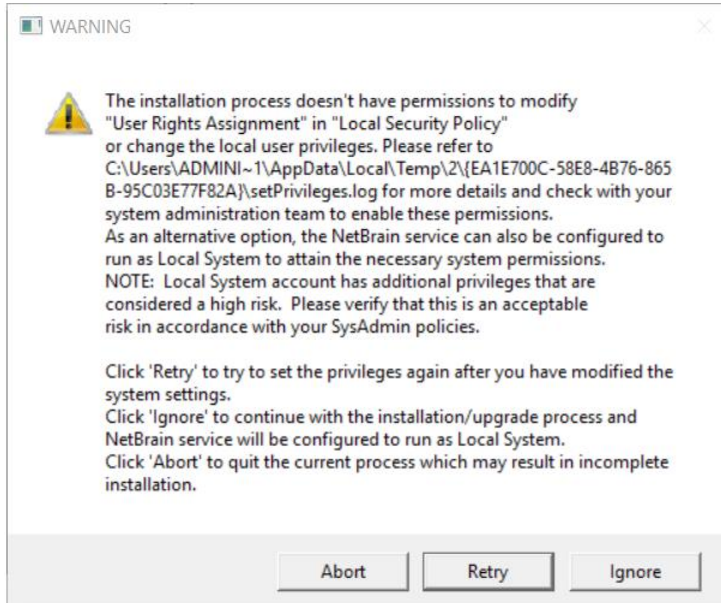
WARNING

The installation process doesn't have permissions to modify "User Rights Assignment" in "Local Security Policy" or change the local user privileges. Please refer to C:\Users\ADMINI~1\AppData\Local\Temp\2\{EA1E700C-58E8-4B76-865B-95C03E77F82A}\setPrivileges.log for more details and check with your system administration team to enable these permissions.
As an alternative option, the NetBrain service can also be configured to run as Local System to attain the necessary system permissions.
NOTE: Local System account has additional privileges that are considered a high risk. Please verify that this is an acceptable risk in accordance with your SysAdmin policies.

Click 'Retry' to try to set the privileges again after you have modified the system settings.
Click 'Ignore' to continue with the installation/upgrade process and NetBrain service will be configured to run as Local System.
Click 'Abort' to quit the current process which may result in incomplete installation.

Abort
Retry
Ignore